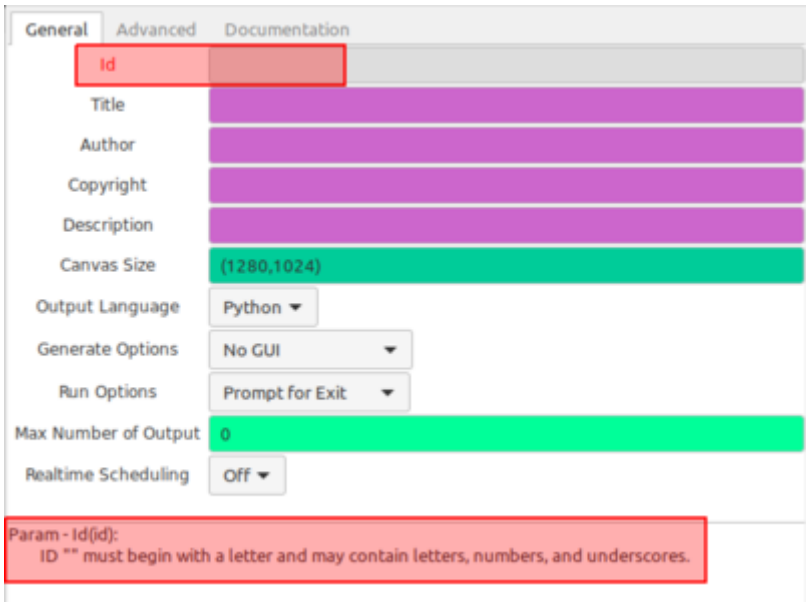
General Advanced Documentation

Id

Title

Author

Copyright

Description

Canvas Size (1280,1024)

Output Language Python

Generate Options No GUI

Run Options Prompt for Exit

Max Number of Output 0

Realtime Scheduling Off

Param - Id(id):
ID "" must begin with a letter and may contain letters, numbers, and underscores.